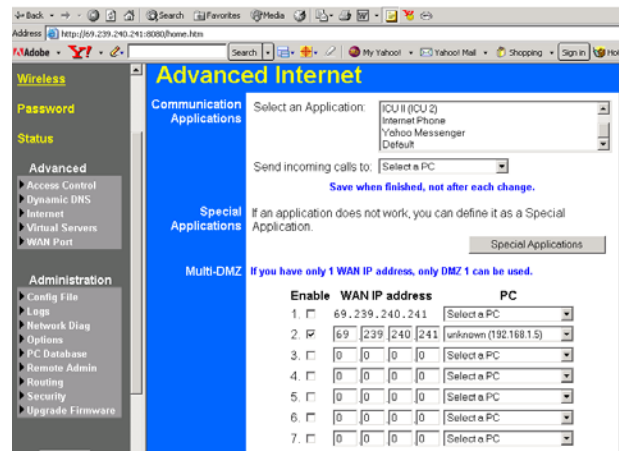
Back · → · Search Favorites Media

Address http://69.239.240.241:8080/home.htm

Adobe · Y! · Search My Yahoo! Yahoo! Mail Shopping Sign in Ho

Wireless

Password

Status

Advanced

Access Control
Dynamic DNS
Internet
Virtual Servers
WAN Port

Administration

Config File
Logs
Network Diag
Options
PC Database
Remote Admin
Routing
Security
Upgrade Firmware

Advanced Internet

Communication Applications

Select an Application:
ICU II (ICU 2)
Internet Phone
Yahoo Messenger
Default

Send incoming calls to: Select a PC

Save when finished, not after each change.

Special Applications

If an application does not work, you can define it as a Special Application.

Special Applications

Multi-DMZ

If you have only 1 WAN IP address, only DMZ 1 can be used.

| Enable | WAN IP address | PC |
|---|---|---|
| 1. | 69.239.240.241 | Select a PC |
| 2. ☑ | 69 . 239 . 240 . 241 | unknown (192.168.1.5) |
| 3. ☐ | 0 . 0 . 0 . 0 | Select a PC |
| 4. ☐ | 0 . 0 . 0 . 0 | Select a PC |
| 5. ☐ | 0 . 0 . 0 . 0 | Select a PC |
| 6. ☐ | 0 . 0 . 0 . 0 | Select a PC |
| 7. ☐ | 0 . 0 . 0 . 0 | Select a PC |